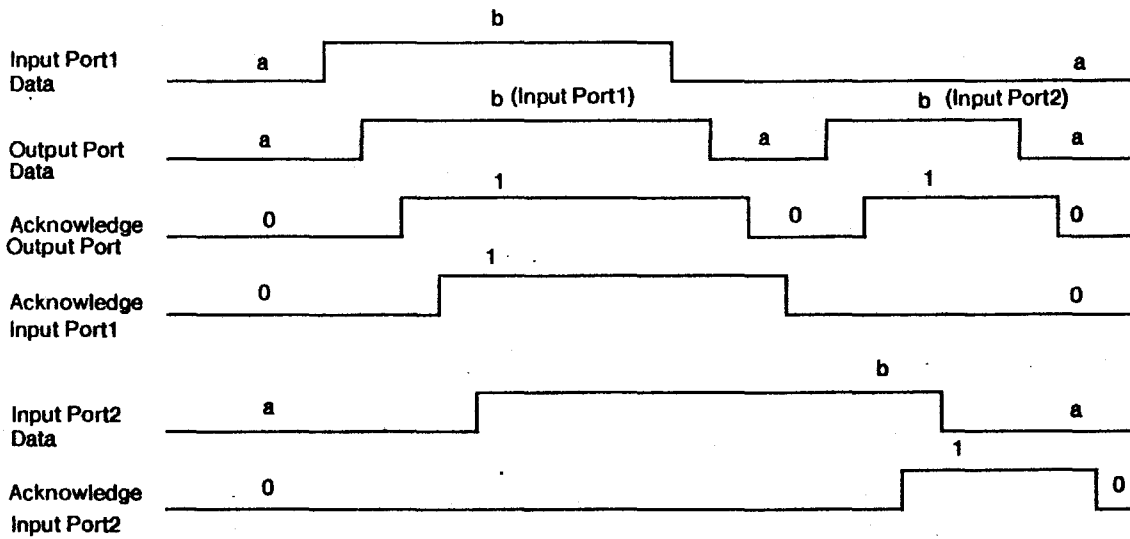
b

Input Port1 Data a a

b (Input Port1) b (Input Port2)

Output Port Data a a a

1 1

Acknowledge Output Port 0 0 0

1

Acknowledge Input Port1 0 0

b

Input Port2 Data a a

1

Acknowledge Input Port2 0 0